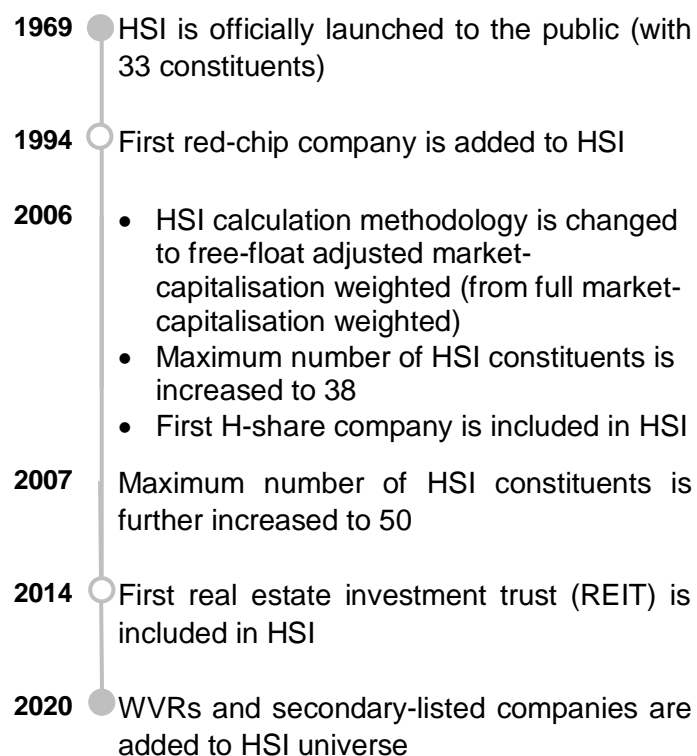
1969 HSI is officially launched to the public (with 33 constituents)

1994 First red-chip company is added to HSI

2006
- HSI calculation methodology is changed to free-float adjusted market-capitalisation weighted (from full market-capitalisation weighted)
- Maximum number of HSI constituents is increased to 38
- First H-share company is included in HSI

2007 Maximum number of HSI constituents is further increased to 50

2014 First real estate investment trust (REIT) is included in HSI

2020 WVRs and secondary-listed companies are added to HSI universe